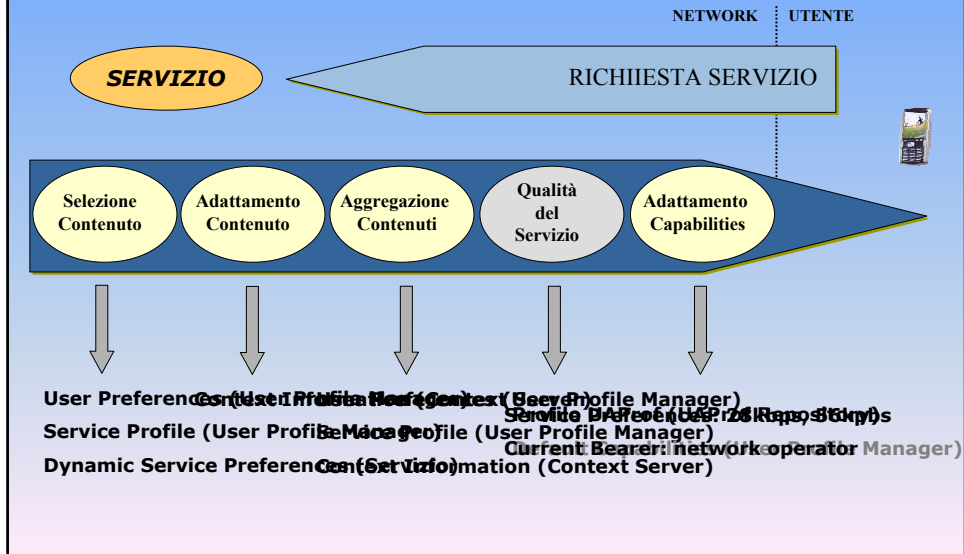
NETWORK | UTENTE

SERVIZIO

RICHIIESTA SERVIZIO

Selezione Contenuto

Adattamento Contenuto

Aggregazione Contenuti

Qualità del Servizio

Adattamento Capabilities

User Preferences (User Profile Manager)
Context Information (Context Server)
User Profile Manager)
Service Profile (User Profile Manager)
Service Profile (User Profile Manager)
Dynamic Service Preferences (Servizio)
Context Information (Context Server)
Profile UAProf (UAProf Repository)
Service Preferences: 28Kbps, 56Kbps
Current Capabilities (User Profile Manager)
Current Bearer: network operator